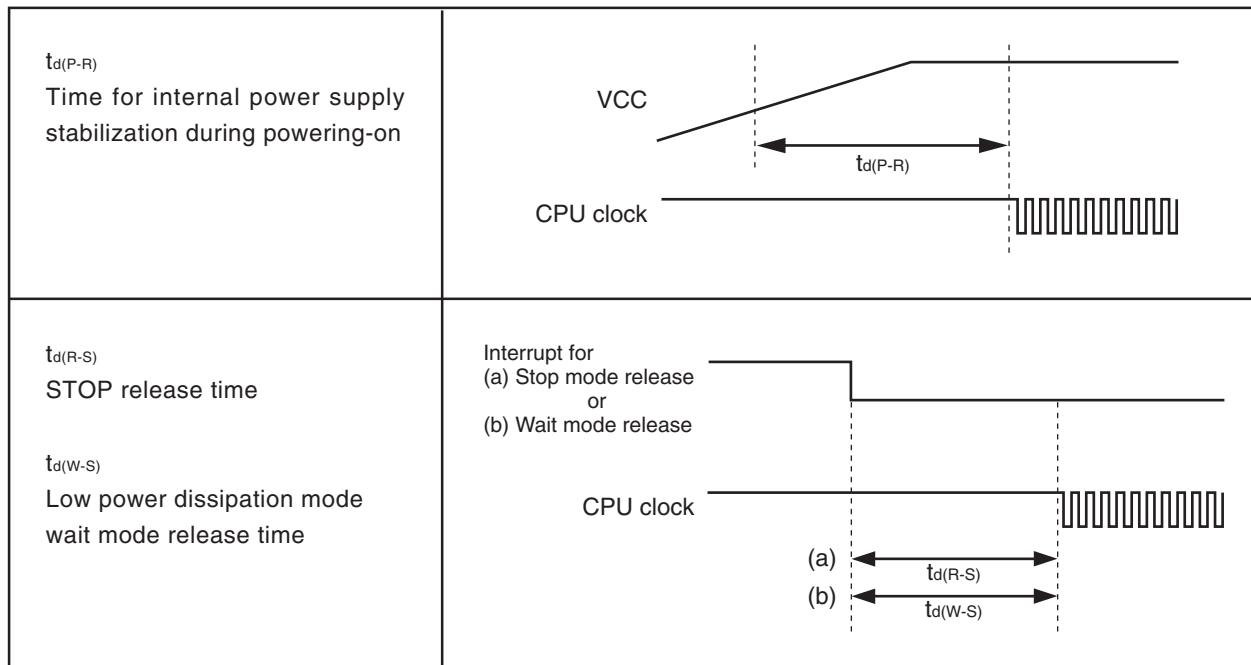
| | |
|---|---|
| $t_{d(P-R)}$ Time for internal power supply stabilization during powering-on | VCC $t_{d(P-R)}$ CPU clock |
| $t_{d(R-S)}$ STOP release time $t_{d(W-S)}$ Low power dissipation mode wait mode release time | Interrupt for (a) Stop mode release or (b) Wait mode release CPU clock (a) $t_{d(R-S)}$ (b) $t_{d(W-S)}$ |